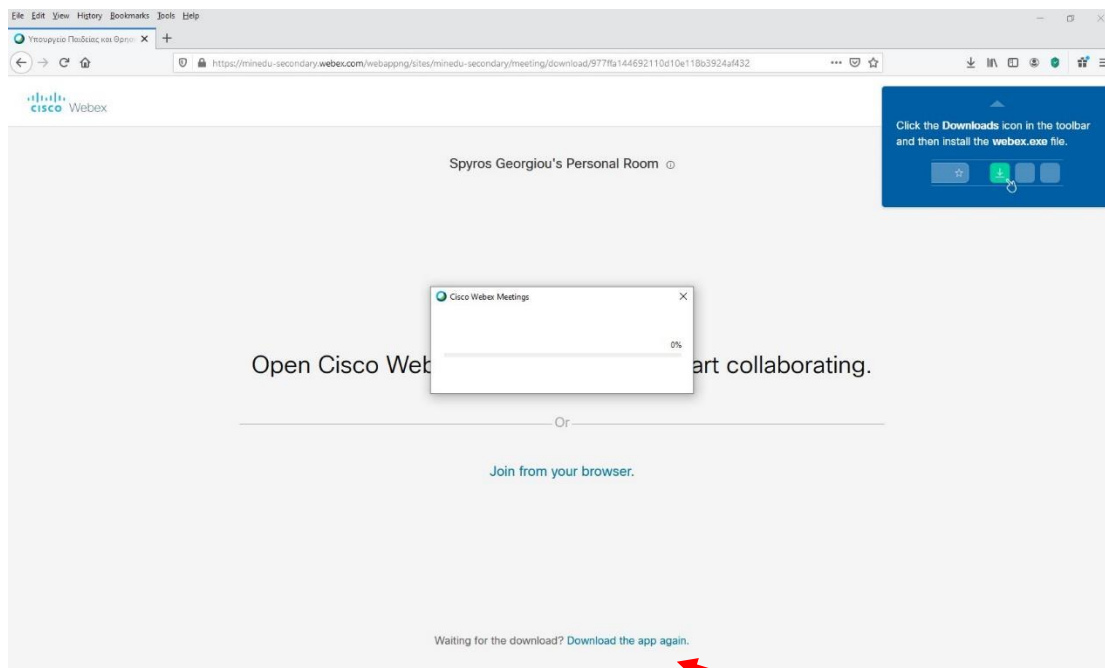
File Edit View History Bookmarks Tools Help

Υπουργείο Παιδείας και Θρησ ×

https://minedu-secondary.webex.com/webappng/sites/minedu-secondary/meeting/download/977ffa144692110d10e118b3924af432

cisco Webex

Click the Downloads icon in the toolbar and then install the webex.exe file.

Spyros Georgiou's Personal Room

Cisco Webex Meetings

0%

Open Cisco Web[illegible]art collaborating.

Or

Join from your browser.

Waiting for the download? Download the app again.